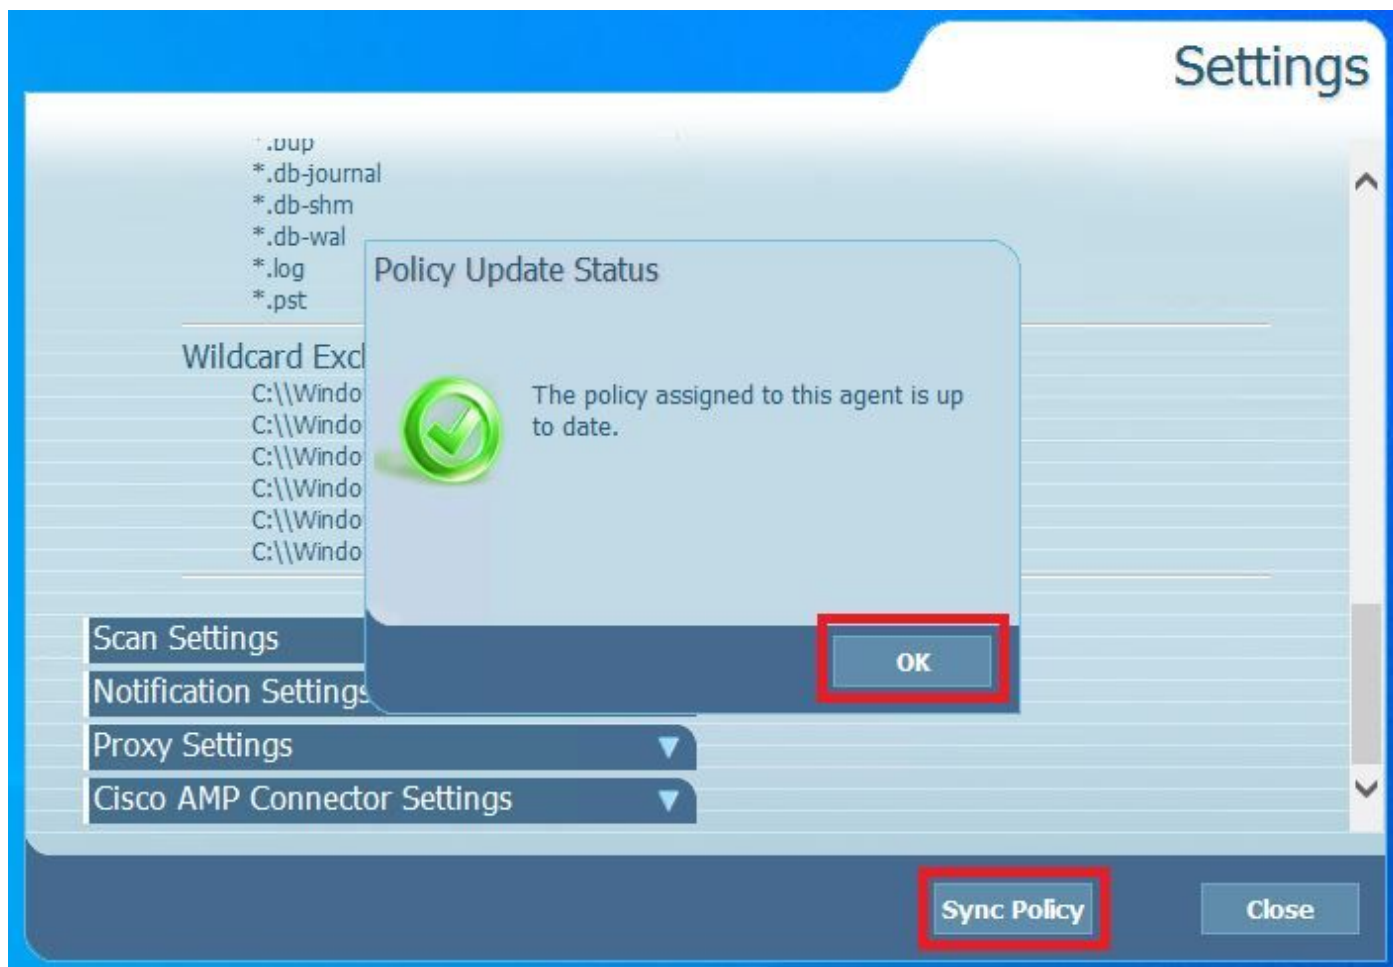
Settings

*.bup
*.db-journal
*.db-shm
*.db-wal
*.log
*.pst

Wildcard Excl
C:\\Windo
C:\\Windo
C:\\Windo
C:\\Windo
C:\\Windo
C:\\Windo

Policy Update Status

The policy assigned to this agent is up to date.

OK

Scan Settings
Notification Settings
Proxy Settings
Cisco AMP Connector Settings

Sync Policy
Close